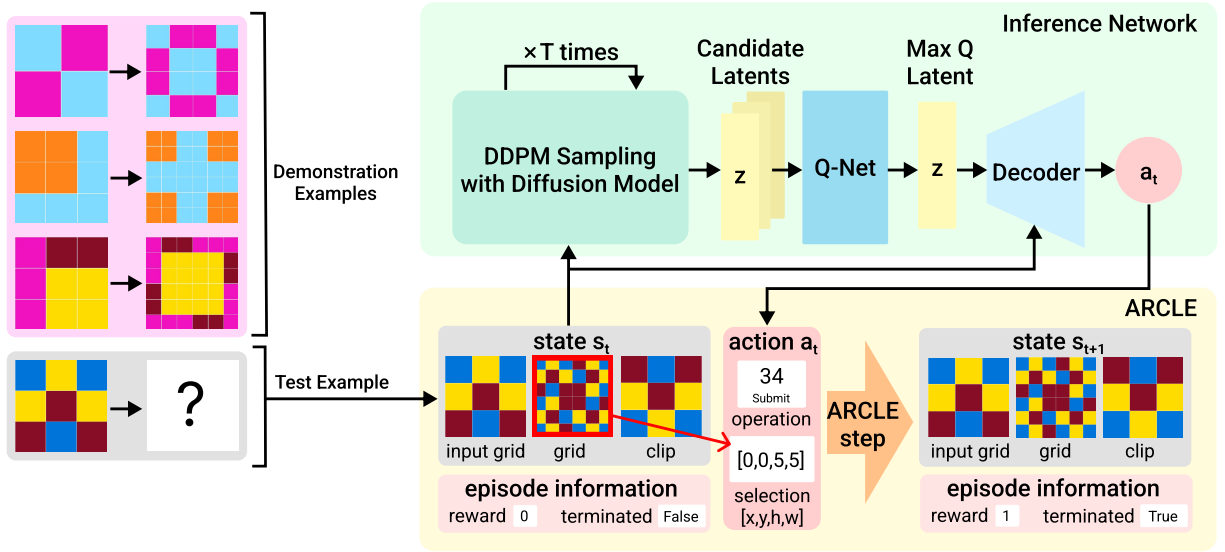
Inference Network

×T times

DDPM Sampling with Diffusion Model

Candidate Latents

z

Q-Net

Max Q Latent

z

Decoder

$a_t$

Demonstration Examples

?

Test Example

ARCLE

state $s_t$

input grid

grid

clip

episode information

reward 0 terminated False

action $a_t$

34

Submit

operation

[0,0,5,5]

selection [x,y,h,w]

ARCLE step

state $s_{t+1}$

input grid

grid

clip

episode information

reward 1 terminated True